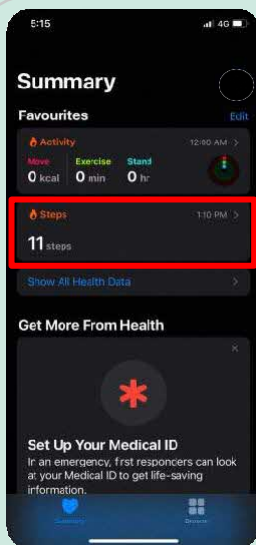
5:15 4G

Summary

Favourites

Edit

Activity 12:40 AM >

Move 0 kcal

Exercise 0 min

Stand 0 hr

Steps 1:10 PM >

11 steps

Show All Health Data >

Get More From Health

×

Set Up Your Medical ID

In an emergency, first responcers can look at your Medical ID to get life-saving information.

Summary

Browse